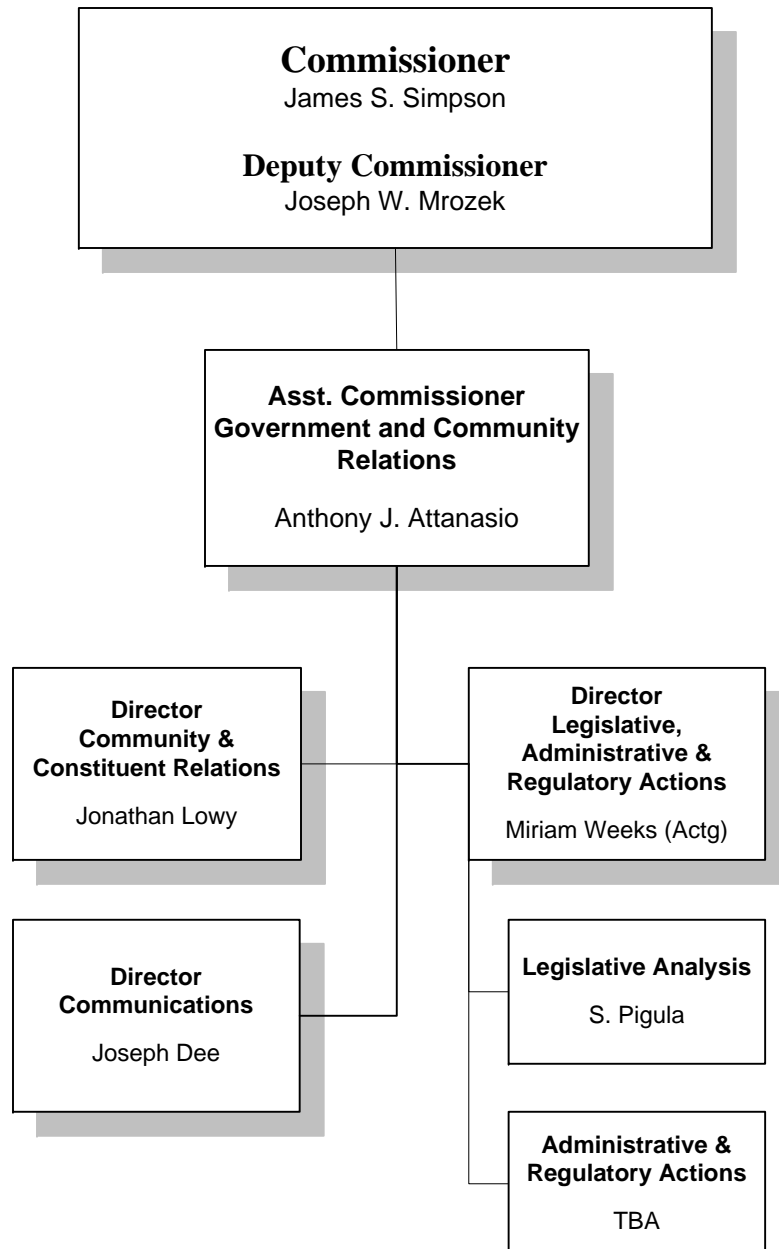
Commissioner
James S. Simpson

Deputy Commissioner
Joseph W. Mrozek

Asst. Commissioner Government and Community Relations

Anthony J. Attanasio

Director Community & Constituent Relations

Jonathan Lowy

Director Legislative, Administrative & Regulatory Actions

Miriam Weeks (Actg)

Director Communications

Joseph Dee

Legislative Analysis

S. Pigula

Administrative & Regulatory Actions

TBA